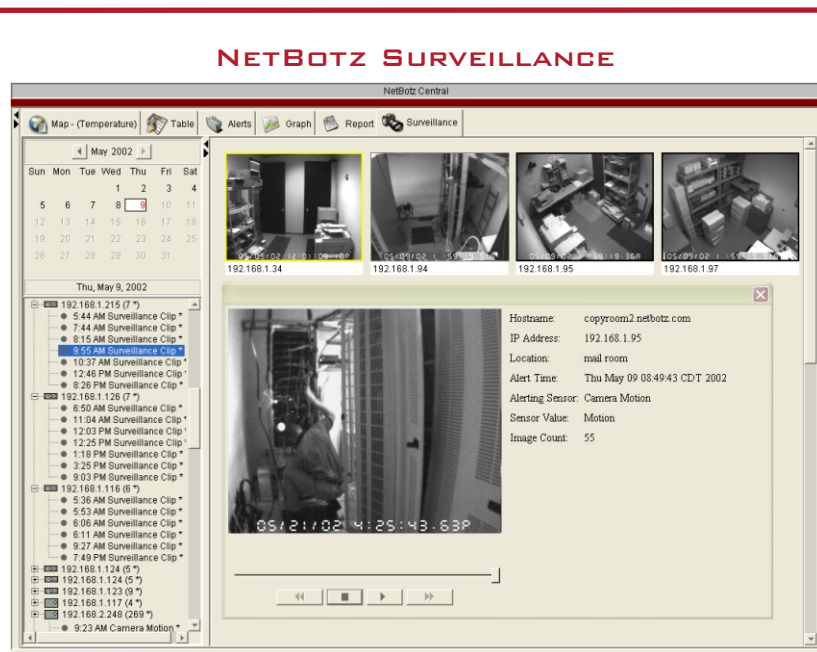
NetBotz Surveillance

NetBotz Central

Map - (Temperature) Table Alerts Graph Report Surveillance

May 2002

| Sun | Mon | Tue | Wed | Thu | Fri | Sat |
|---|---|---|---|---|---|---|
| | | | 1 | 2 | 3 | 4 |
| 5 | 6 | 7 | 8 | 9 | 10 | 11 |
| 12 | 13 | 14 | 15 | 16 | 17 | 18 |
| 19 | 20 | 21 | 22 | 23 | 24 | 25 |
| 26 | 27 | 28 | 29 | 30 | 31 | |

Thu, May 9, 2002

192.168.1.215 (7 *)
5:44 AM Surveillance Clip *
7:44 AM Surveillance Clip *
8:15 AM Surveillance Clip *
9:55 AM Surveillance Clip *
10:37 AM Surveillance Clip *
12:46 PM Surveillance Clip *
8:26 PM Surveillance Clip *
192.168.1.126 (7 *)
6:50 AM Surveillance Clip *
11:04 AM Surveillance Clip *
12:03 PM Surveillance Clip *
12:25 PM Surveillance Clip *
1:18 PM Surveillance Clip *
3:25 PM Surveillance Clip *
9:03 PM Surveillance Clip *
192.168.1.116 (6 *)
5:36 AM Surveillance Clip *
5:53 AM Surveillance Clip *
6:06 AM Surveillance Clip *
6:11 AM Surveillance Clip *
9:27 AM Surveillance Clip *
7:49 PM Surveillance Clip *
192.168.1.124 (5 *)
192.168.1.124 (5 *)
192.168.1.123 (9 *)
192.168.1.117 (4 *)
192.168.2.248 (269 *)
9:23 AM Camera Motion *

05/09/02 12:01:10.18P
192.168.1.34
05/09/02 1:59:11.53P
192.168.1.94
05/09/02 1:19:36P
192.168.1.95
05/09/02 1:59:13.11P
192.168.1.97

05/21/02 4:25:43.63P

Hostname: copyroom2.netbotz.com
IP Address: 192.168.1.95
Location: mail room
Alert Time: Thu May 09 08:49:43 CDT 2002
Alerting Sensor: Camera Motion
Sensor Value: Motion
Image Count: 55